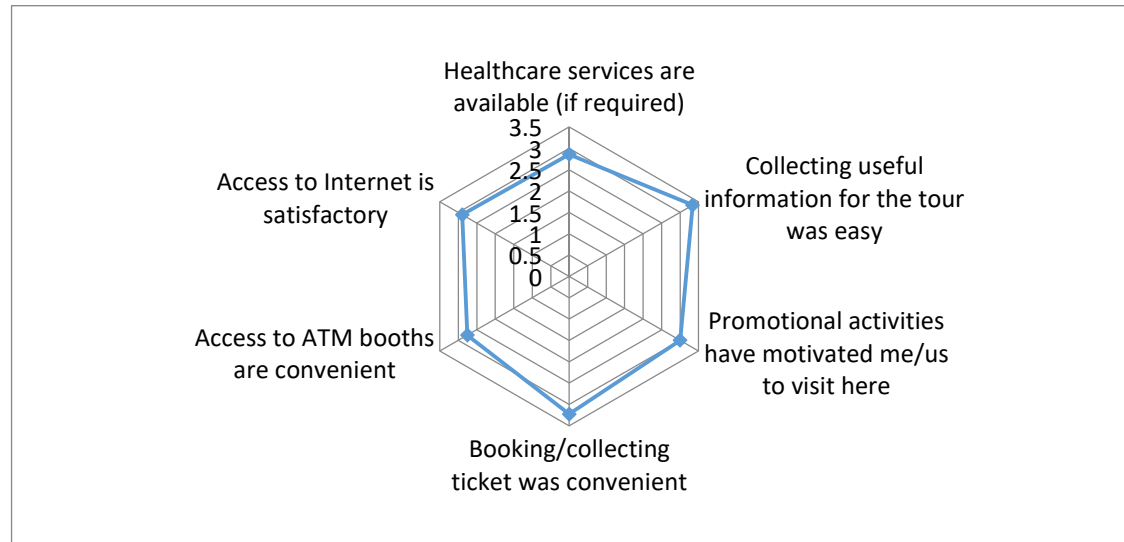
Healthcare services are available (if required)

3.5
3
2.5
2
1.5
1
0.5
0

Collecting useful information for the tour was easy

Promotional activities have motivated me/us to visit here

Booking/collecting ticket was convenient

Access to ATM booths are convenient

Access to Internet is satisfactory